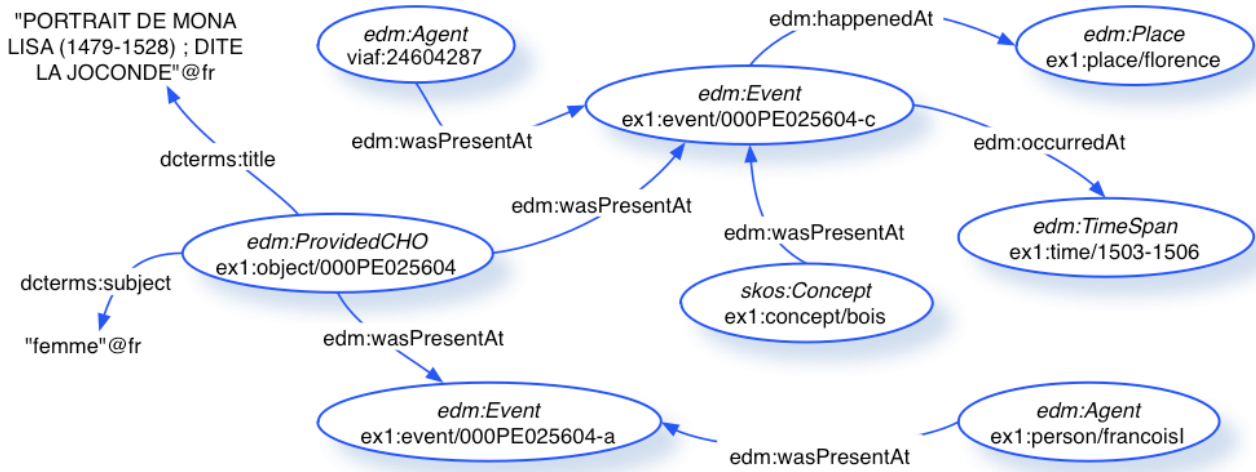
"PORTRAIT DE MONA LISA (1479-1528) ; DITE LA JOCONDE"@fr

edm:Agent
viaf:24604287

edm:happenedAt

edm:Place
ex1:place/florence

edm:Event
ex1:event/000PE025604-c

edm:wasPresentAt

edm:occurredAt

dcterms:title

edm:wasPresentAt

edm:wasPresentAt

edm:TimeSpan
ex1:time/1503-1506

edm:ProvidedCHO
ex1:object/000PE025604

dcterms:subject

skos:Concept
ex1:concept/bois

"femme"@fr

edm:wasPresentAt

edm:Event
ex1:event/000PE025604-a

edm:Agent
ex1:person/francoisI

edm:wasPresentAt